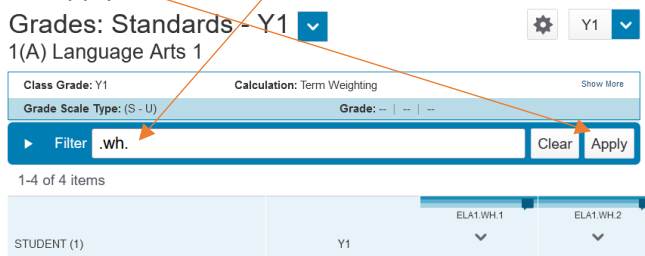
Grades: Standards - Y1
1(A) Language Arts 1

Class Grade: Y1
Calculation: Term Weighting
Show More
Grade Scale Type: (S - U)
Grade: -- | -- | --

Filter .wh.
Clear
Apply

1-4 of 4 items

STUDENT (1)
Y1
ELA1.WH.1
ELA1.WH.2